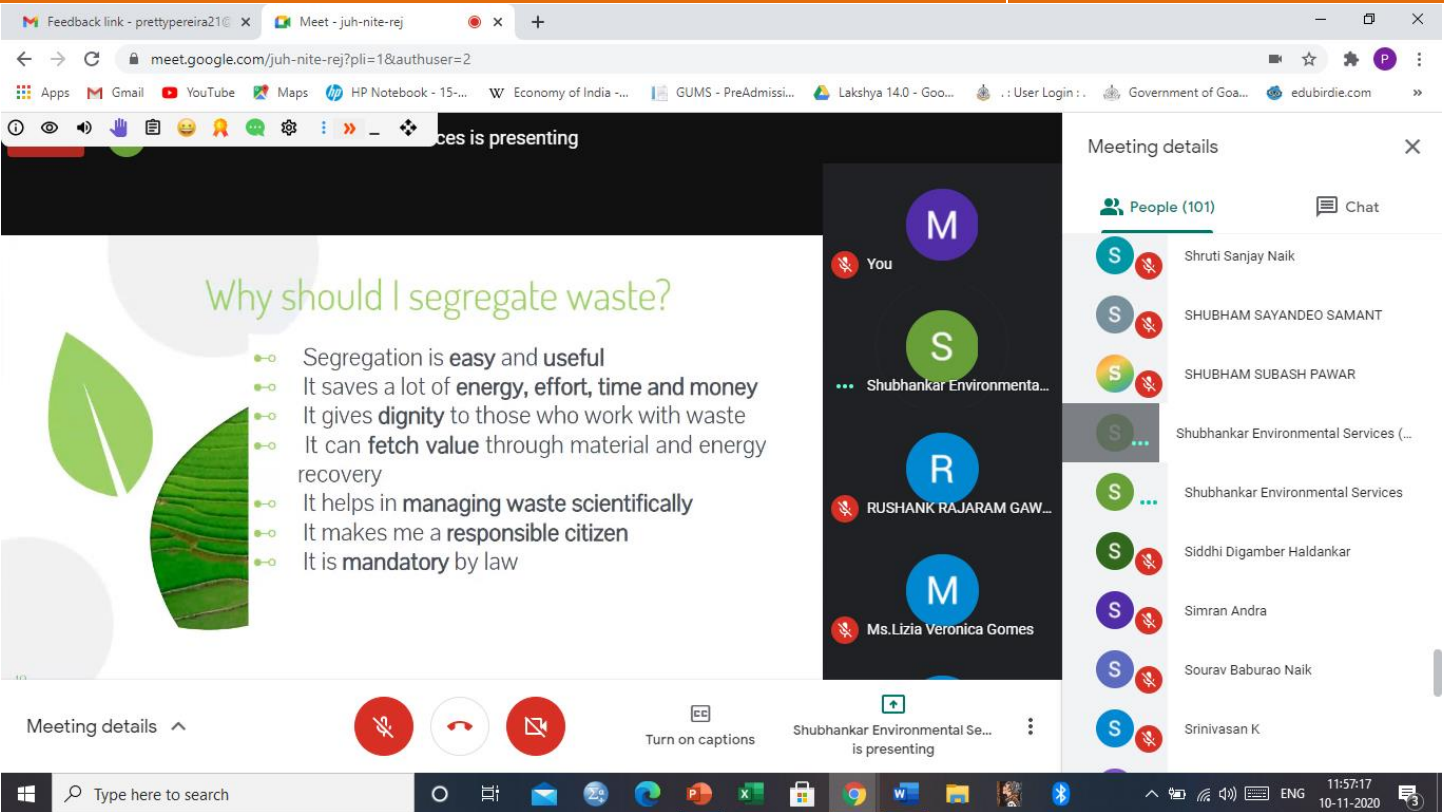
Feedback link - prettypereira21© ×
Meet - juh-nite-rej
meet.google.com/juh-nite-rej?pli=1&authuser=2
Apps Gmail YouTube Maps HP Notebook - 15-... Economy of India -... GUMS - PreAdmissi... Lakshya 14.0 - Goo... .: User Login :. Government of Goa... edubirdie.com

ces is presenting

Why should I segregate waste?

Segregation is easy and useful
It saves a lot of energy, effort, time and money
It gives dignity to those who work with waste
It can fetch value through material and energy recovery
It helps in managing waste scientifically
It makes me a responsible citizen
It is mandatory by law

M You
S Shubhankar Environmenta...
R RUSHANK RAJARAM GAW...
M Ms.Lizia Veronica Gomes

Meeting details
People (101)
Chat
Shruti Sanjay Naik
SHUBHAM SAYANDEO SAMANT
SHUBHAM SUBASH PAWAR
Shubhankar Environmental Services (...
Shubhankar Environmental Services
Siddhi Digamber Haldankar
Simran Andra
Sourav Baburao Naik
Srinivasan K

Meeting details
Turn on captions
Shubhankar Environmental Se... is presenting

Type here to search
ENG 11:57:17 10-11-2020 3